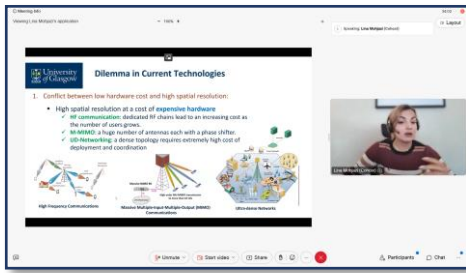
Viewing Lina Mohjazi's application

Speaking: Lina Mohjazi (Oxford)

University of Glasgow

Dilemma in Current Technologies

1. Conflict between low hardware cost and high spatial resolution:

- High spatial resolution at a cost of expensive hardware
  - RF communication: dedicated RF chains lead to an increasing cost as the number of users grows.
  - M-MIMO: a huge number of antennas each with a phase shifter.
  - UD-Networking: a dense topology requires extremely high cost of deployment and coordination

High Frequency Communications

Massive Multiple-Input Multiple-Output (MIMO) Communications

Ultra-dense Networks

Lina Mohjazi (Oxford)

Unmute

Start video

Share

Participants

Chat